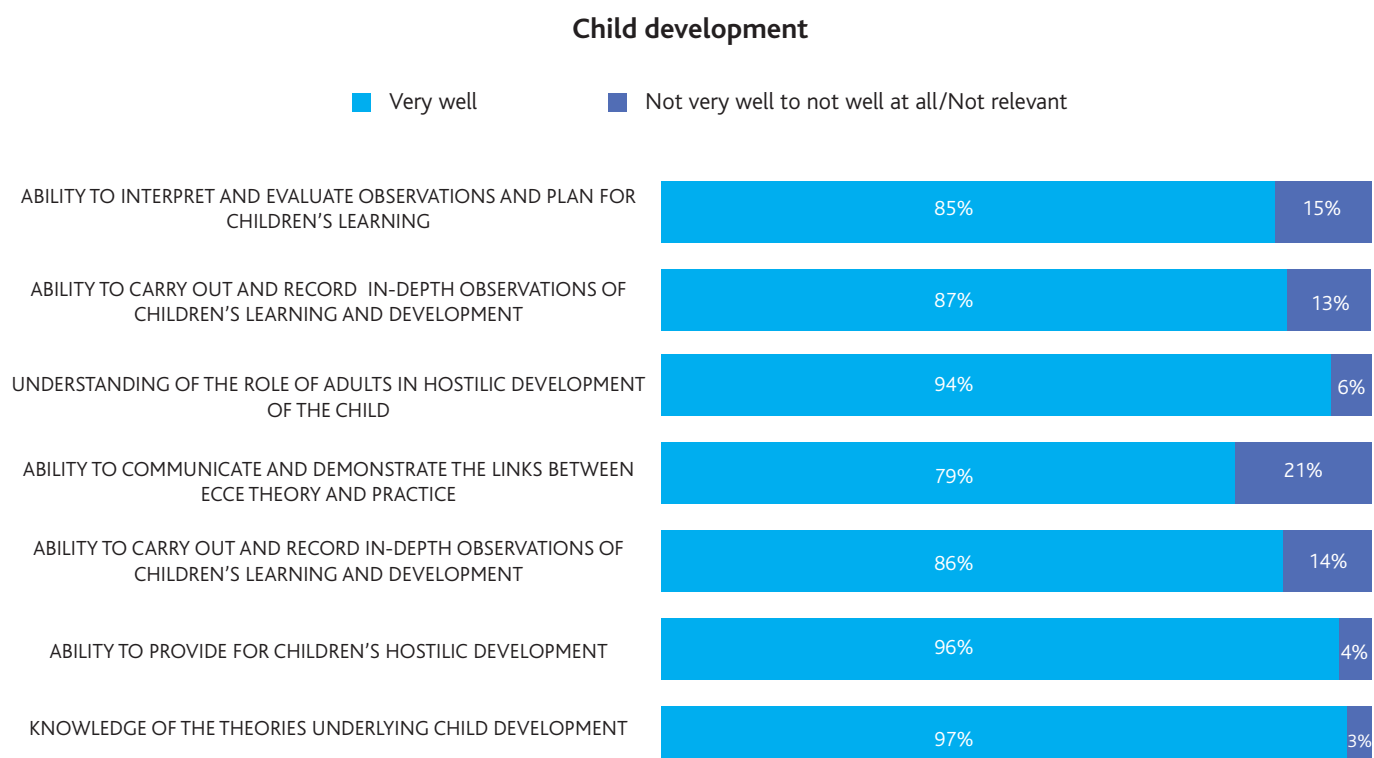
Child development

Very well

Not very well to not well at all/Not relevant

ABILITY TO INTERPRET AND EVALUATE OBSERVATIONS AND PLAN FOR CHILDREN'S LEARNING

85%

15%

ABILITY TO CARRY OUT AND RECORD IN-DEPTH OBSERVATIONS OF CHILDREN'S LEARNING AND DEVELOPMENT

87%

13%

UNDERSTANDING OF THE ROLE OF ADULTS IN HOSTILIC DEVELOPMENT OF THE CHILD

94%

6%

ABILITY TO COMMUNICATE AND DEMONSTRATE THE LINKS BETWEEN ECCE THEORY AND PRACTICE

79%

21%

ABILITY TO CARRY OUT AND RECORD IN-DEPTH OBSERVATIONS OF CHILDREN'S LEARNING AND DEVELOPMENT

86%

14%

ABILITY TO PROVIDE FOR CHILDREN'S HOSTILIC DEVELOPMENT

96%

4%

KNOWLEDGE OF THE THEORIES UNDERLYING CHILD DEVELOPMENT

97%

3%